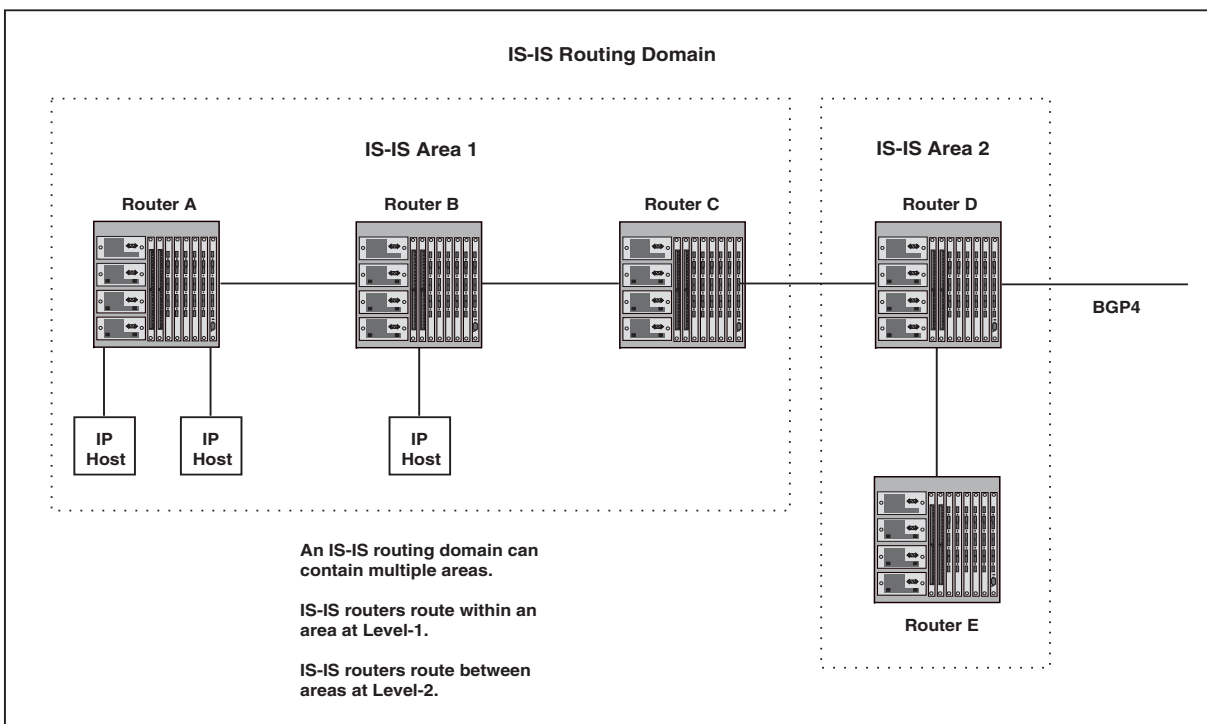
IS-IS Routing Domain

IS-IS Area 1

IS-IS Area 2

Router A

Router B

Router C

Router D

BGP4

IP Host

IP Host

IP Host

An IS-IS routing domain can contain multiple areas.

IS-IS routers route within an area at Level-1.

IS-IS routers route between areas at Level-2.

Router E